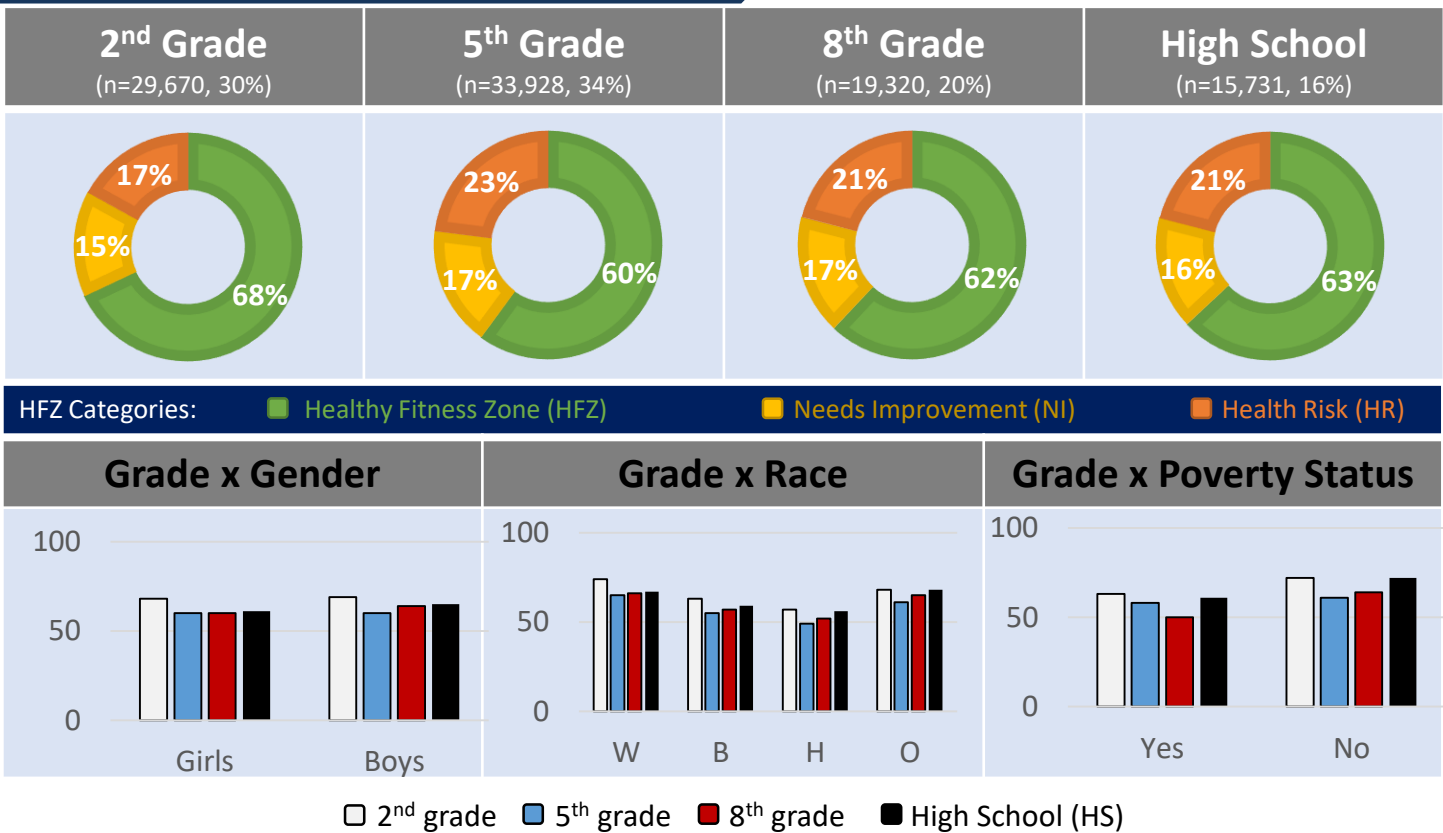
$2^{nd}$ Grade
(n=29,670, 30%)

$5^{th}$ Grade
(n=33,928, 34%)

$8^{th}$ Grade
(n=19,320, 20%)

High School
(n=15,731, 16%)

17%
15%
68%

23%
17%
60%

21%
17%
62%

21%
16%
63%

HFZ Categories: Healthy Fitness Zone (HFZ) Needs Improvement (NI) Health Risk (HR)

Grade x Gender

Grade x Race

Grade x Poverty Status

100
50
0
Girls
Boys

100
50
0
W
B
H
O

100
50
0
Yes
No

$2^{nd}$ grade $5^{th}$ grade $8^{th}$ grade High School (HS)